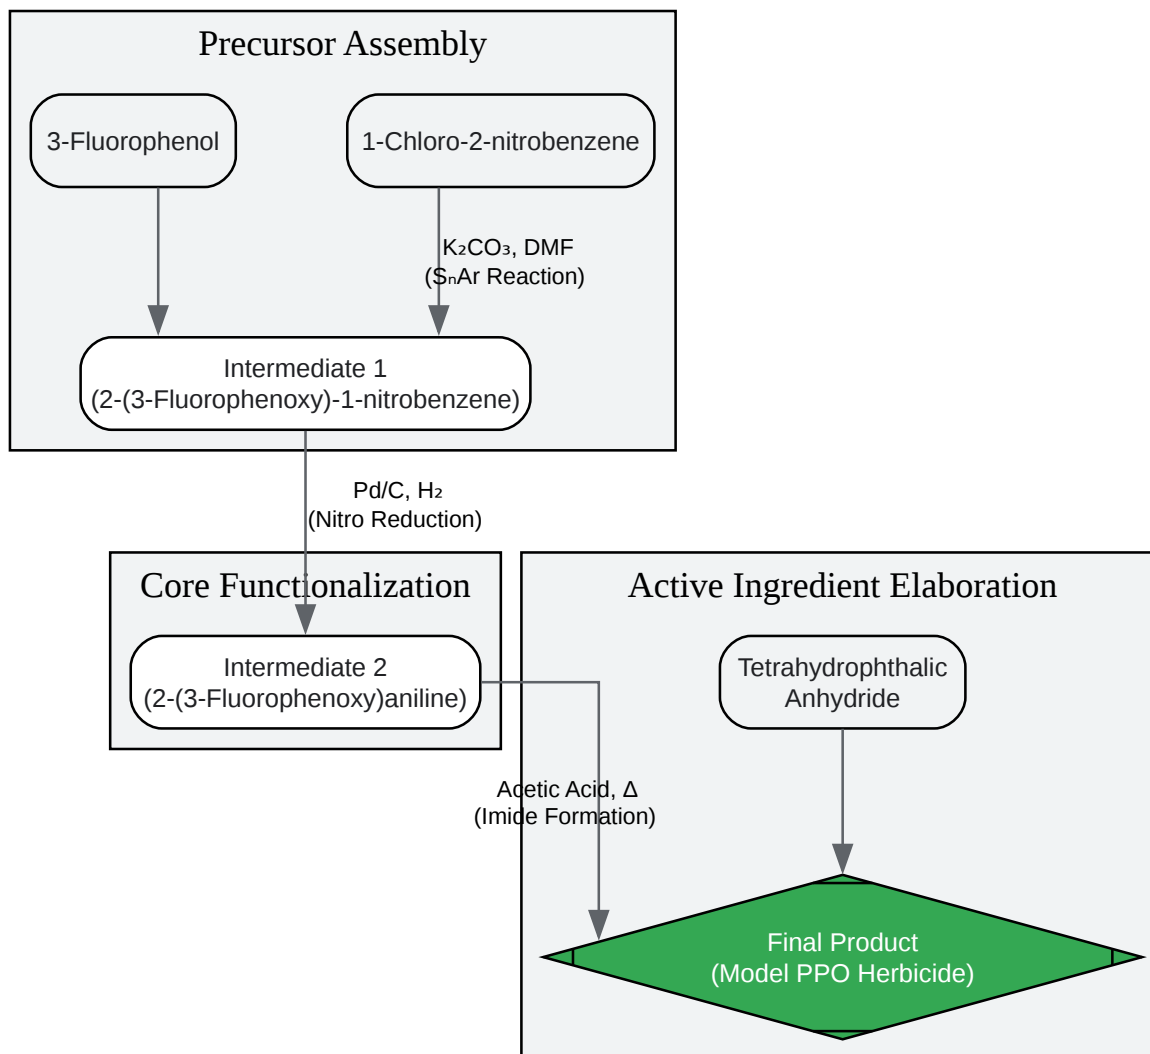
Precursor Assembly

3-Fluorophenol

1-Chloro-2-nitrobenzene

$K_2CO_3$, DMF
($S_nAr$ Reaction)

Intermediate 1
(2-(3-Fluorophenoxy)-1-nitrobenzene)

Pd/C, $H_2$
(Nitro Reduction)

Core Functionalization

Intermediate 2
(2-(3-Fluorophenoxy)aniline)

Active Ingredient Elaboration

Tetrahydrophthalic Anhydride

Acetic Acid, Δ
(Imide Formation)

Final Product
(Model PPO Herbicide)